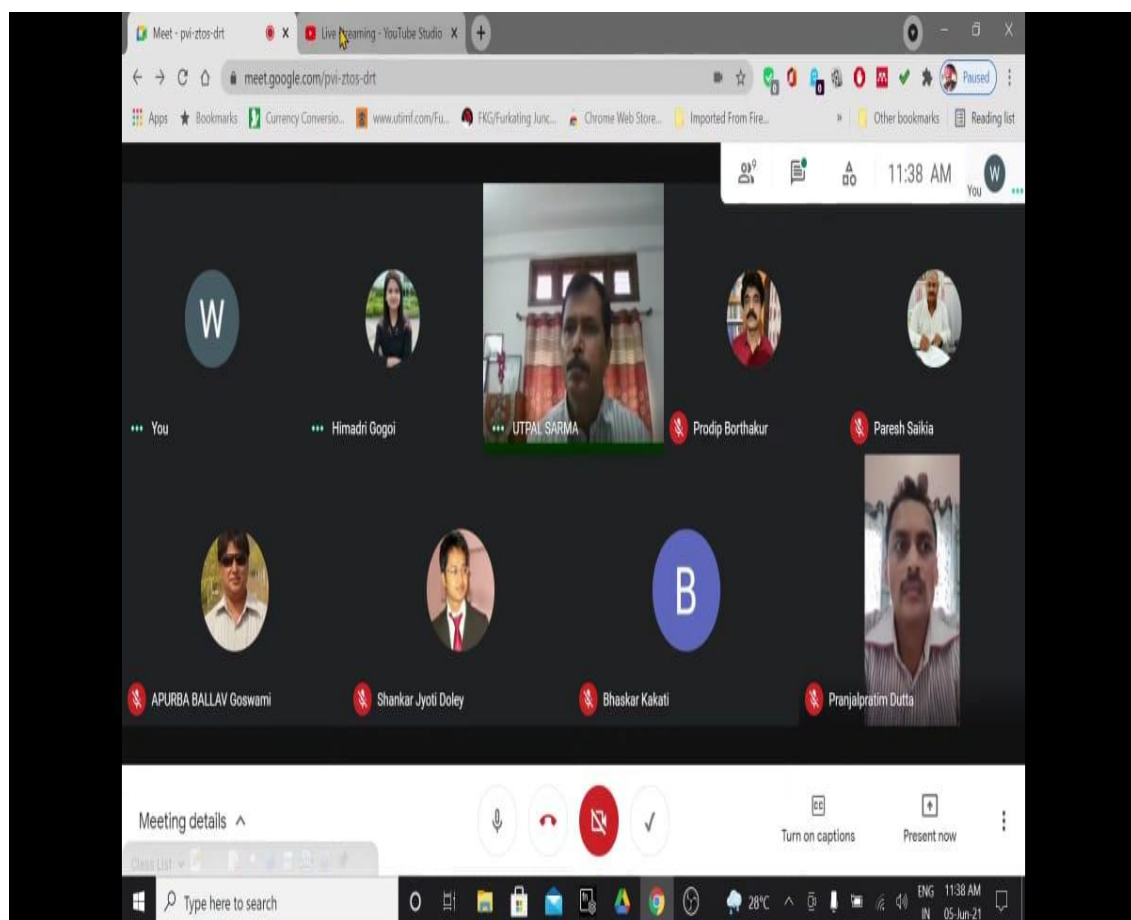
Meet - pvi-ztos-drt
Live Streaming - YouTube Studio
meet.google.com/pvi-ztos-drt
Paused
Apps Bookmarks Currency Conversio... www.utimf.com/Fu... FKG/Furkating Junc... Chrome Web Store... Imported From Fire... Other bookmarks Reading list
9
11:38 AM
You
W
You
Himadri Gogoi
UTPAL SARMA
Prodip Borthakur
Paresh Saikia
APURBA BALLAV Goswami
Shankar Jyoti Doley
B
Bhaskar Kakati
Pranjalpratim Dutta
Meeting details
Turn on captions
Present now
Class List
Type here to search
28°C
ENG IN
11:38 AM 05-Jun-21